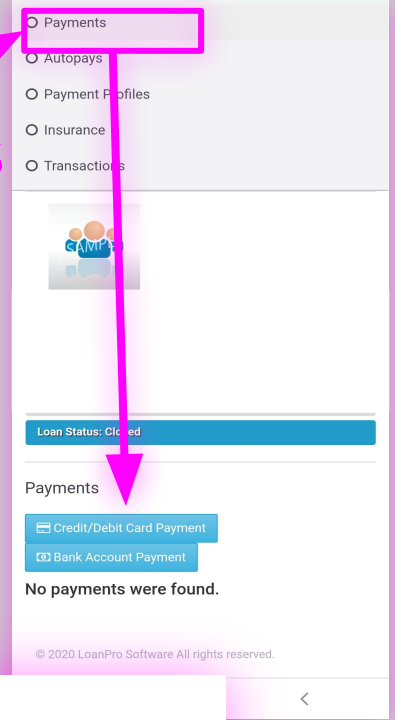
Payments
Autopays
Payment Profiles
Insurance
Transactions

SAMPLE

Loan Status: Closed

Payments

Credit/Debit Card Payment
Bank Account Payment

No payments were found.

© 2020 LoanPro Software All rights reserved.

<